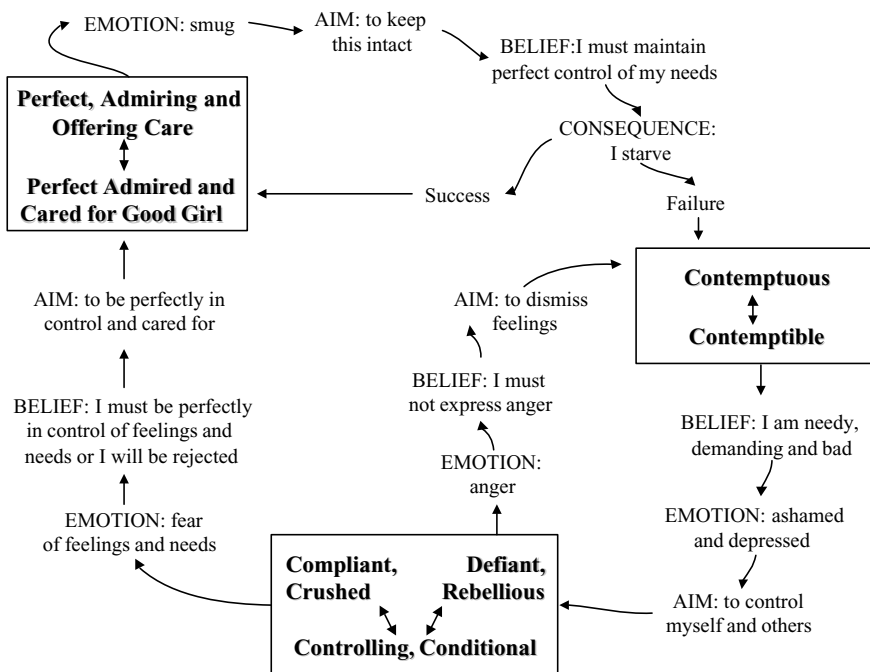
EMOTION: smug

AIM: to keep this intact

BELIEF:I must maintain perfect control of my needs

CONSEQUENCE: I starve

Perfect, Admiring and Offering Care

Perfect Admired and Cared for Good Girl

Success

Failure

Contemptuous

Contemptible

AIM: to dismiss feelings

AIM: to be perfectly in control and cared for

BELIEF: I must not express anger

BELIEF: I must be perfectly in control of feelings and needs or I will be rejected

EMOTION: anger

BELIEF: I am needy, demanding and bad

EMOTION: fear of feelings and needs

EMOTION: ashamed and depressed

Compliant, Crushed

Defiant, Rebellious

Controlling, Conditional

AIM: to control myself and others